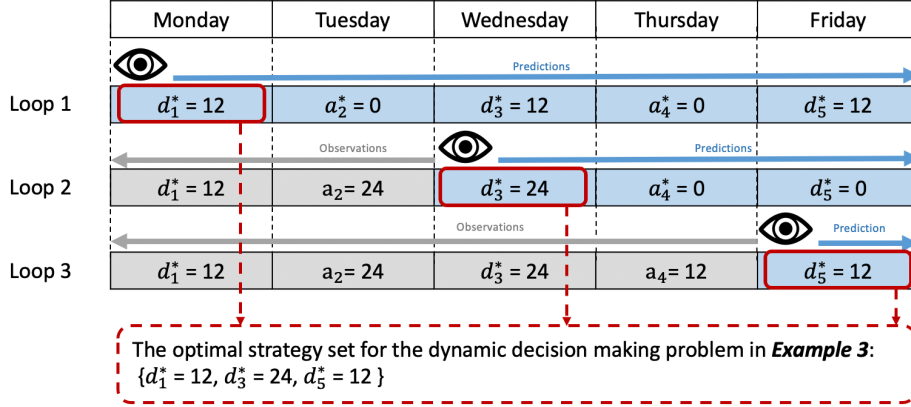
| | Monday | Tuesday | Wednesday | Thursday | Friday |
|---|---|---|---|---|---|
| | | | | | |
| Loop 1 | $d_1^* = 12$ | $a_2^* = 0$ | $d_3^* = 12$ | $a_4^* = 0$ | $d_5^* = 12$ |
| Loop 2 | $d_1^* = 12$ | $a_2 = 24$ | $d_3^* = 24$ | $a_4^* = 0$ | $d_5^* = 0$ |
| Loop 3 | $d_1^* = 12$ | $a_2 = 24$ | $d_3^* = 24$ | $a_4 = 12$ | $d_5^* = 12$ |

Predictions

Observations

Predictions

Observations

Prediction

The optimal strategy set for the dynamic decision making problem in ***Example 3***: $\{d_1^* = 12, d_3^* = 24, d_5^* = 12\}$